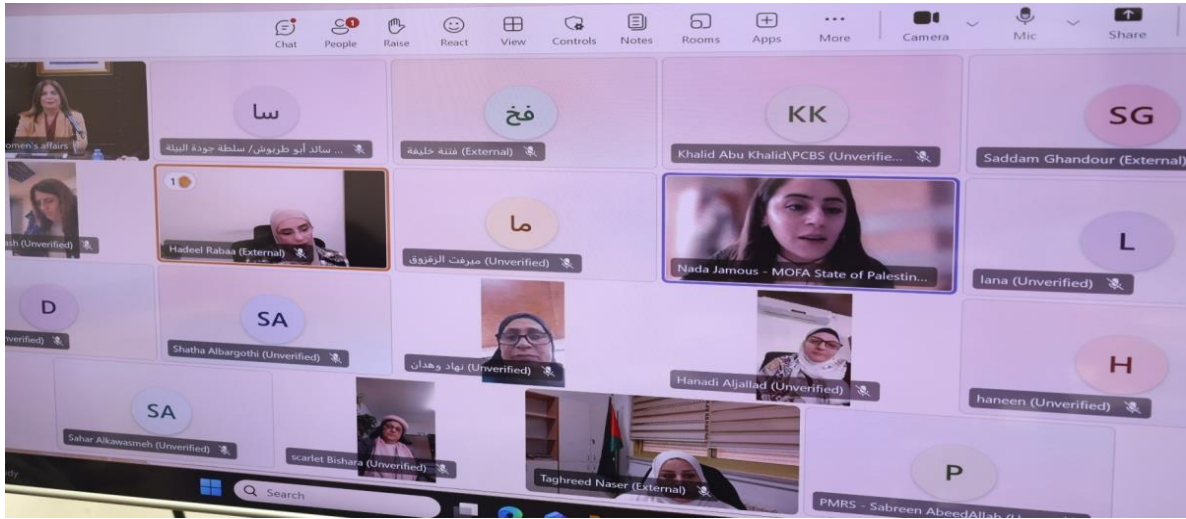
Chat People Raise React View Controls Notes Rooms Apps More Camera Mic Share

omen's affairs

سا
... سالد أبو طربوش/ سلطة جودة البيئة

فخ
فتنة خليفة (External)

KK
Khalid Abu Khalid\PCBS (Unverifie...

SG
Saddam Ghandour (External)

sh (Unverified)

1
Hadeel Rabaa (External)

ما
ميرفت الزغزوق (Unverified)

Nada Jamous - MOFA State of Palestin...

L
lana (Unverified)

D
verified)

SA
Shatha Albargothi (Unverified)

نهاد وهدان (Unverified)

Hanadi Aljallad (Unverified)

H
haneen (Unverified)

SA
Sahar Alkawasmeh (Unverified)

scarlet Bishara (Unverified)

Taghreed Naser (External)

P
PMRS - Sabreen AbeedAllah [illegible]

Search